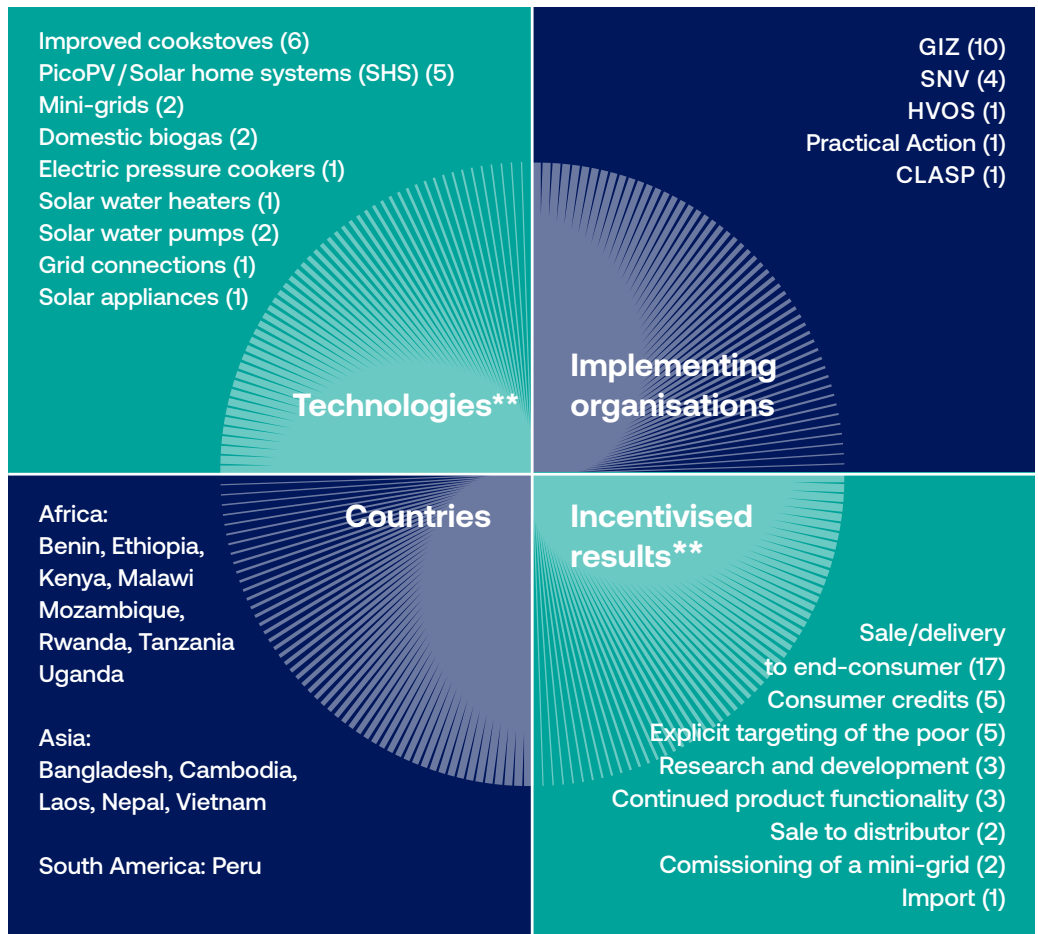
Improved cookstoves (6)
PicoPV/Solar home systems (SHS) (5)
Mini-grids (2)
Domestic biogas (2)
Electric pressure cookers (1)
Solar water heaters (1)
Solar water pumps (2)
Grid connections (1)
Solar appliances (1)

GIZ (10)
SNV (4)
HVOS (1)
Practical Action (1)
CLASP (1)

Technologies**

Implementing organisations

Countries

Incentivised results**

Africa:
Benin, Ethiopia, Kenya, Malawi Mozambique, Rwanda, Tanzania Uganda

Asia:
Bangladesh, Cambodia, Laos, Nepal, Vietnam

South America: Peru

Sale/delivery to end-consumer (17)
Consumer credits (5)
Explicit targeting of the poor (5)
Research and development (3)
Continued product functionality (3)
Sale to distributor (2)
Comissioning of a mini-grid (2)
Import (1)